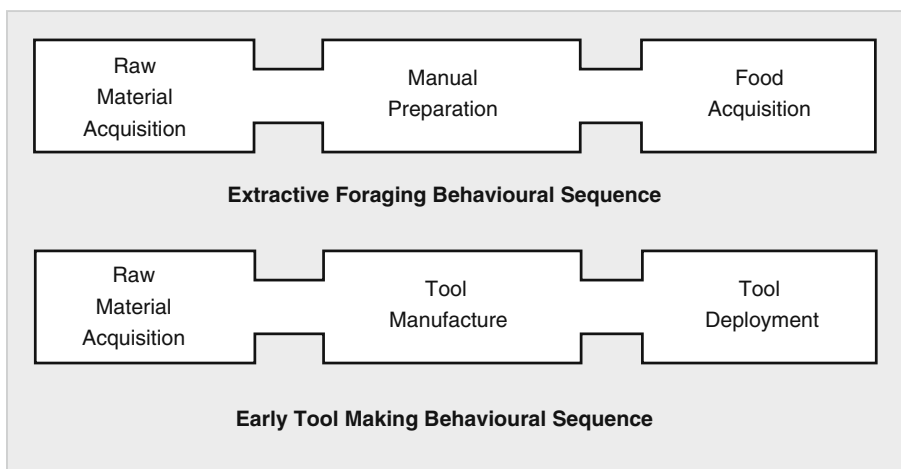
Raw Material Acquisition

Manual Preparation

Food Acquisition

**Extractive Foraging Behavioural Sequence**

Raw Material Acquisition

Tool Manufacture

Tool Deployment

**Early Tool Making Behavioural Sequence**